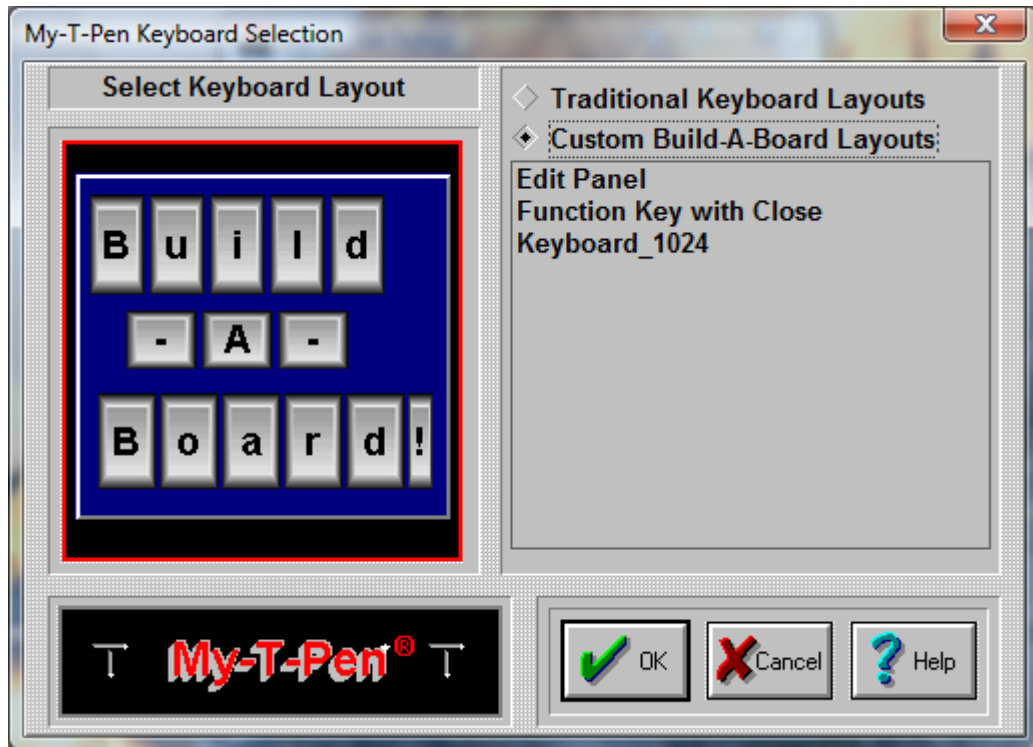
My-T-Pen Keyboard Selection

Select Keyboard Layout

B u i l d
- A -
B o a r d !

Traditional Keyboard Layouts
Custom Build-A-Board Layouts

Edit Panel
Function Key with Close
Keyboard_1024

My-T-Pen®

OK
Cancel
Help